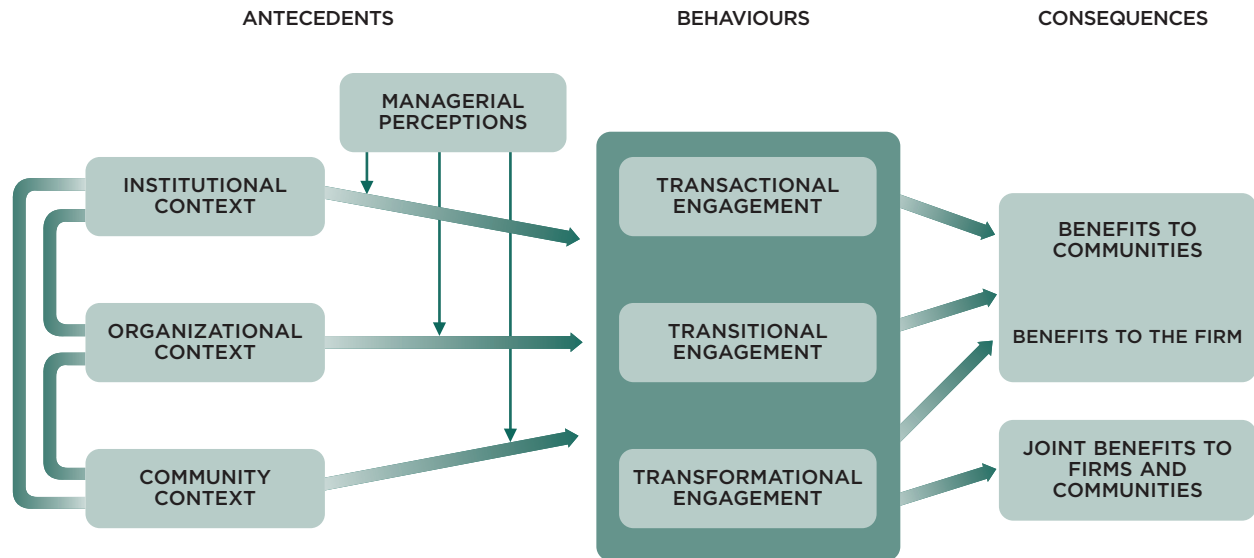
ANTECEDENTS

BEHAVIOURS

CONSEQUENCES

MANAGERIAL PERCEPTIONS

INSTITUTIONAL CONTEXT

ORGANIZATIONAL CONTEXT

COMMUNITY CONTEXT

TRANSACTIONAL ENGAGEMENT

TRANSITIONAL ENGAGEMENT

TRANSFORMATIONAL ENGAGEMENT

BENEFITS TO COMMUNITIES

BENEFITS TO THE FIRM

JOINT BENEFITS TO FIRMS AND COMMUNITIES